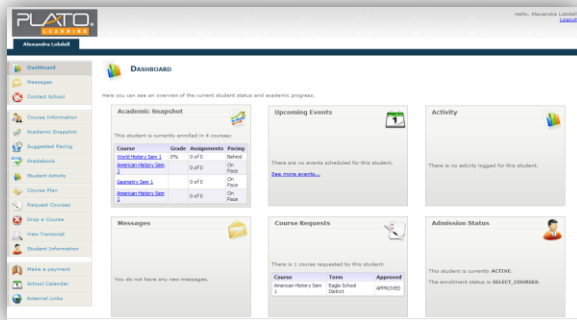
PLATO LEARNING

Hello, Alexandra Lobdell
Logout

Alexandra Lobdell

Dashboard
Messages
Contact School
Course Information
Academic Snapshot
Suggested Pacing
Gradebook
Student Activity
Course Plan
Request Courses
Drop a Course
View Transcript
Student Information
Make a payment
School Calendar
External Links

DASHBOARD

Here you can see an overview of the current student status and academic progress.

Academic Snapshot

This student is currently enrolled in 4 courses:

| Course | Grade | Assignments | Pacing |
|---|---|---|---|
| World History Sem 1 | 0% | 0 of 0 | Behind |
| American History Sem 2 | | 0 of 0 | On Pace |
| Geometry Sem 1 | | 0 of 0 | On Pace |
| American History Sem 1 | | 0 of 0 | On Pace |

Upcoming Events

There are no events scheduled for this student.

See more events...

Activity

There is no activity logged for this student.

Messages

You do not have any new messages.

Course Requests

There is 1 course requested by this student:

| Course | Term | Approved |
|---|---|---|
| American History Sem 1 | Eagle School District | APPROVED |

Admission Status

This student is currently ACTIVE.

The enrollment status is SELECT_COURSES.